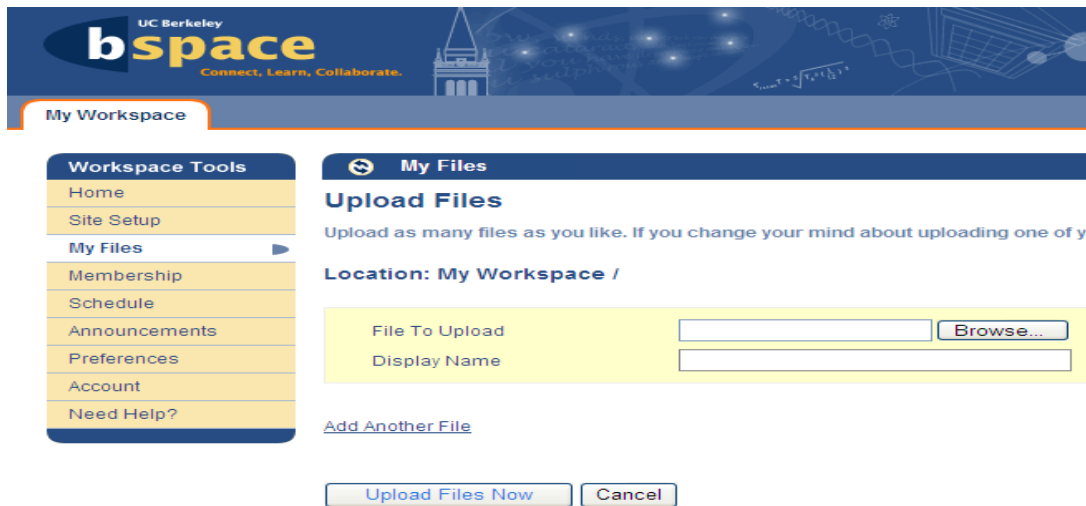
UC Berkeley
bspace
Connect, Learn, Collaborate.

My Workspace

Workspace Tools
Home
Site Setup
My Files
Membership
Schedule
Announcements
Preferences
Account
Need Help?

My Files

Upload Files

Upload as many files as you like. If you change your mind about uploading one of y

Location: My Workspace /

File To Upload
Browse...
Display Name

Add Another File

Upload Files Now
Cancel